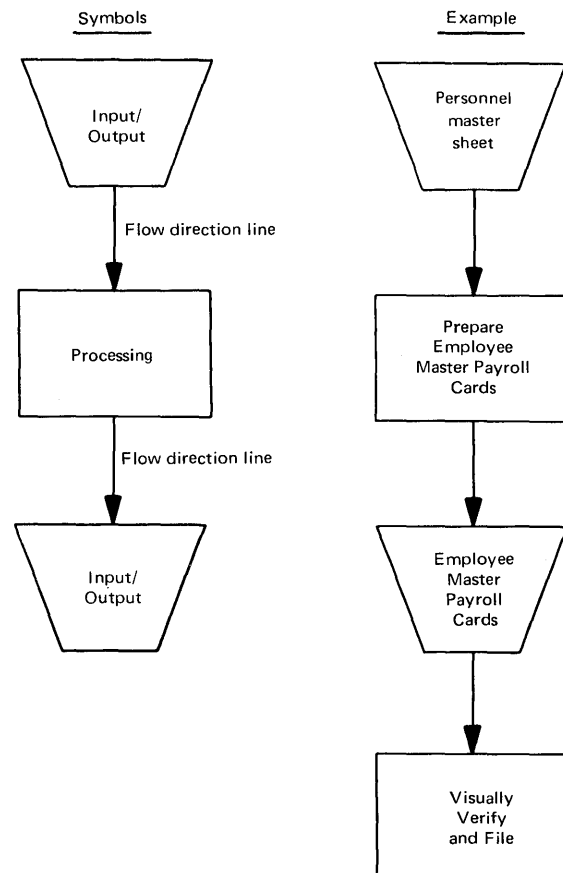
Symbols

Input/
Output

Flow direction line

Processing

Flow direction line

Input/
Output

Example

Personnel
master
sheet

Prepare
Employee
Master Payroll
Cards

Employee
Master
Payroll
Cards

Visually
Verify
and File